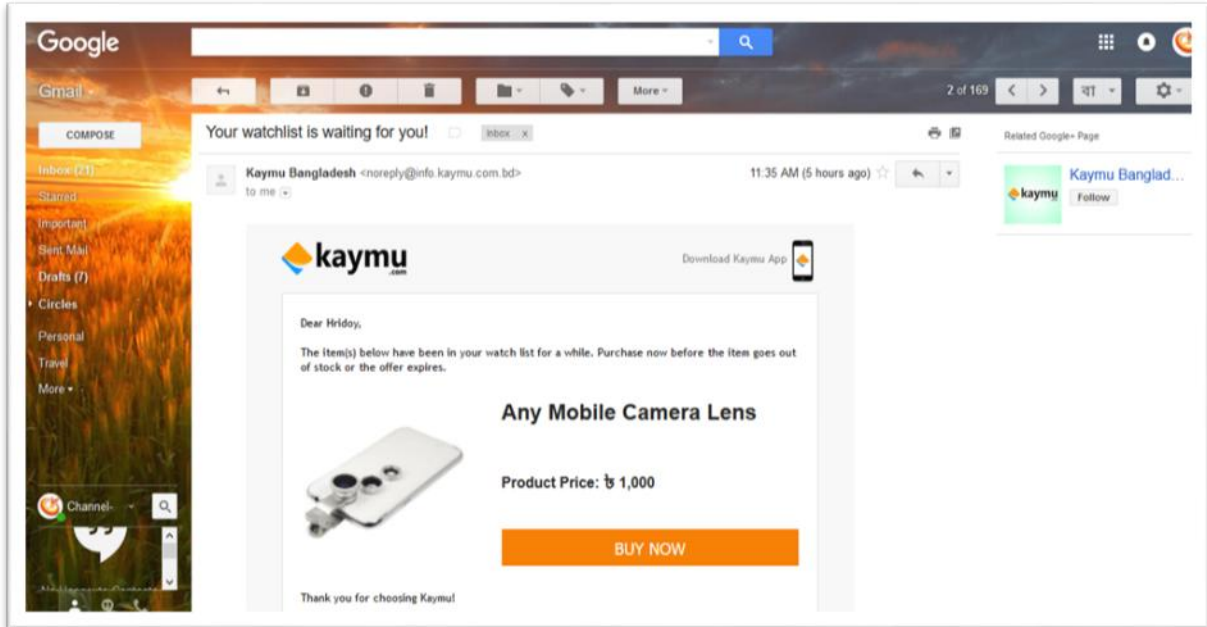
Google

Gmail

COMPOSE

Inbox (21)
Starred
Important
Sent Mail
Drafts (7)
Circles
Personal
Travel
More

Channel-

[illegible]

More

2 of 169

বা

Your watchlist is waiting for you!

Inbox x

Kaymu Bangladesh <noreply@info.kaymu.com.bd>
to me

11:35 AM (5 hours ago)

Related Google+ Page

Kaymu Banglad...
kaymu
Follow

kaymu .com

Download Kaymu App

Dear Hridoy,

The item(s) below have been in your watch list for a while. Purchase now before the item goes out of stock or the offer expires.

Any Mobile Camera Lens

Product Price: ৳ 1,000

BUY NOW

Thank you for choosing Kaymu!